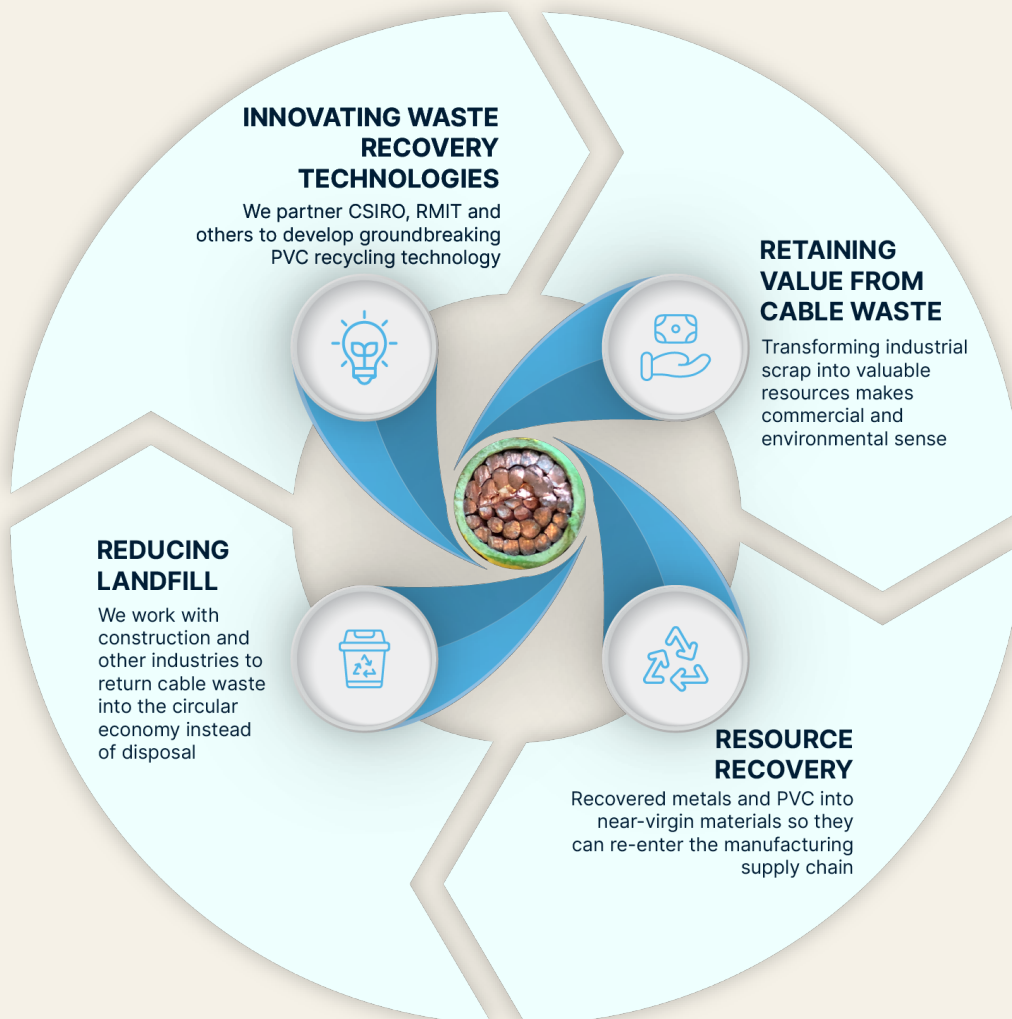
INNOVATING WASTE RECOVERY TECHNOLOGIES

We partner CSIRO, RMIT and others to develop groundbreaking PVC recycling technology

RETAINING VALUE FROM CABLE WASTE

Transforming industrial scrap into valuable resources makes commercial and environmental sense

REDUCING LANDFILL

We work with construction and other industries to return cable waste into the circular economy instead of disposal

RESOURCE RECOVERY

Recovered metals and PVC into near-virgin materials so they can re-enter the manufacturing supply chain